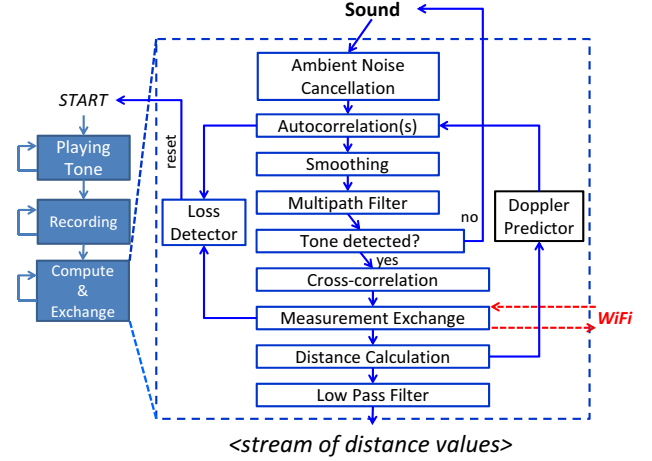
START

Playing Tone

Recording

Compute & Exchange

Sound

Ambient Noise Cancellation

Autocorrelation(s)

Smoothing

Multipath Filter

Tone detected?

yes

no

Cross-correlation

Measurement Exchange

Distance Calculation

Low Pass Filter

reset

Loss Detector

Doppler Predictor

WiFi

<stream of distance values>